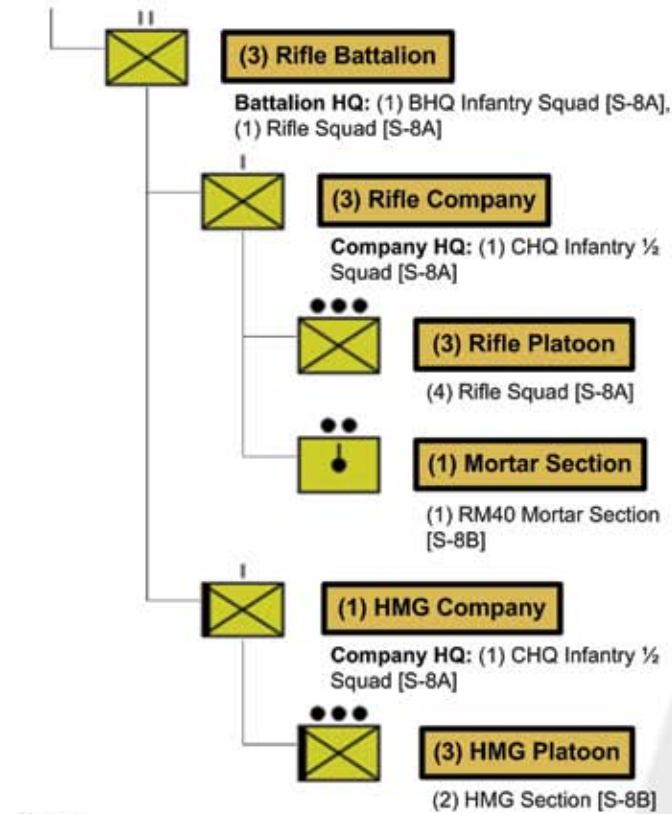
II

(3) Rifle Battalion

**Battalion HQ:** (1) BHQ Infantry Squad [S-8A], (1) Rifle Squad [S-8A]

I

(3) Rifle Company

**Company HQ:** (1) CHQ Infantry ½ Squad [S-8A]

●●●

(3) Rifle Platoon

(4) Rifle Squad [S-8A]

●●

(1) Mortar Section

(1) RM40 Mortar Section [S-8B]

I

(1) HMG Company

**Company HQ:** (1) CHQ Infantry ½ Squad [S-8A]

●●●

(3) HMG Platoon

(2) HMG Section [S-8B]